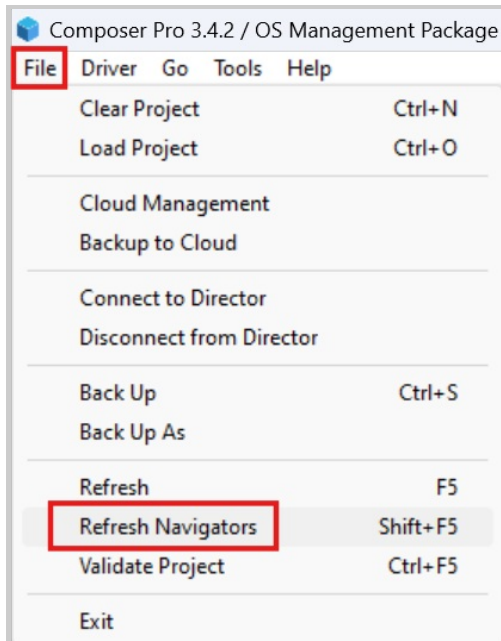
Composer Pro 3.4.2 / OS Management Package

File Driver Go Tools Help

Clear Project Ctrl+N
Load Project Ctrl+O

Cloud Management
Backup to Cloud

Connect to Director
Disconnect from Director

Back Up Ctrl+S
Back Up As

Refresh F5
Refresh Navigators Shift+F5
Validate Project Ctrl+F5

Exit